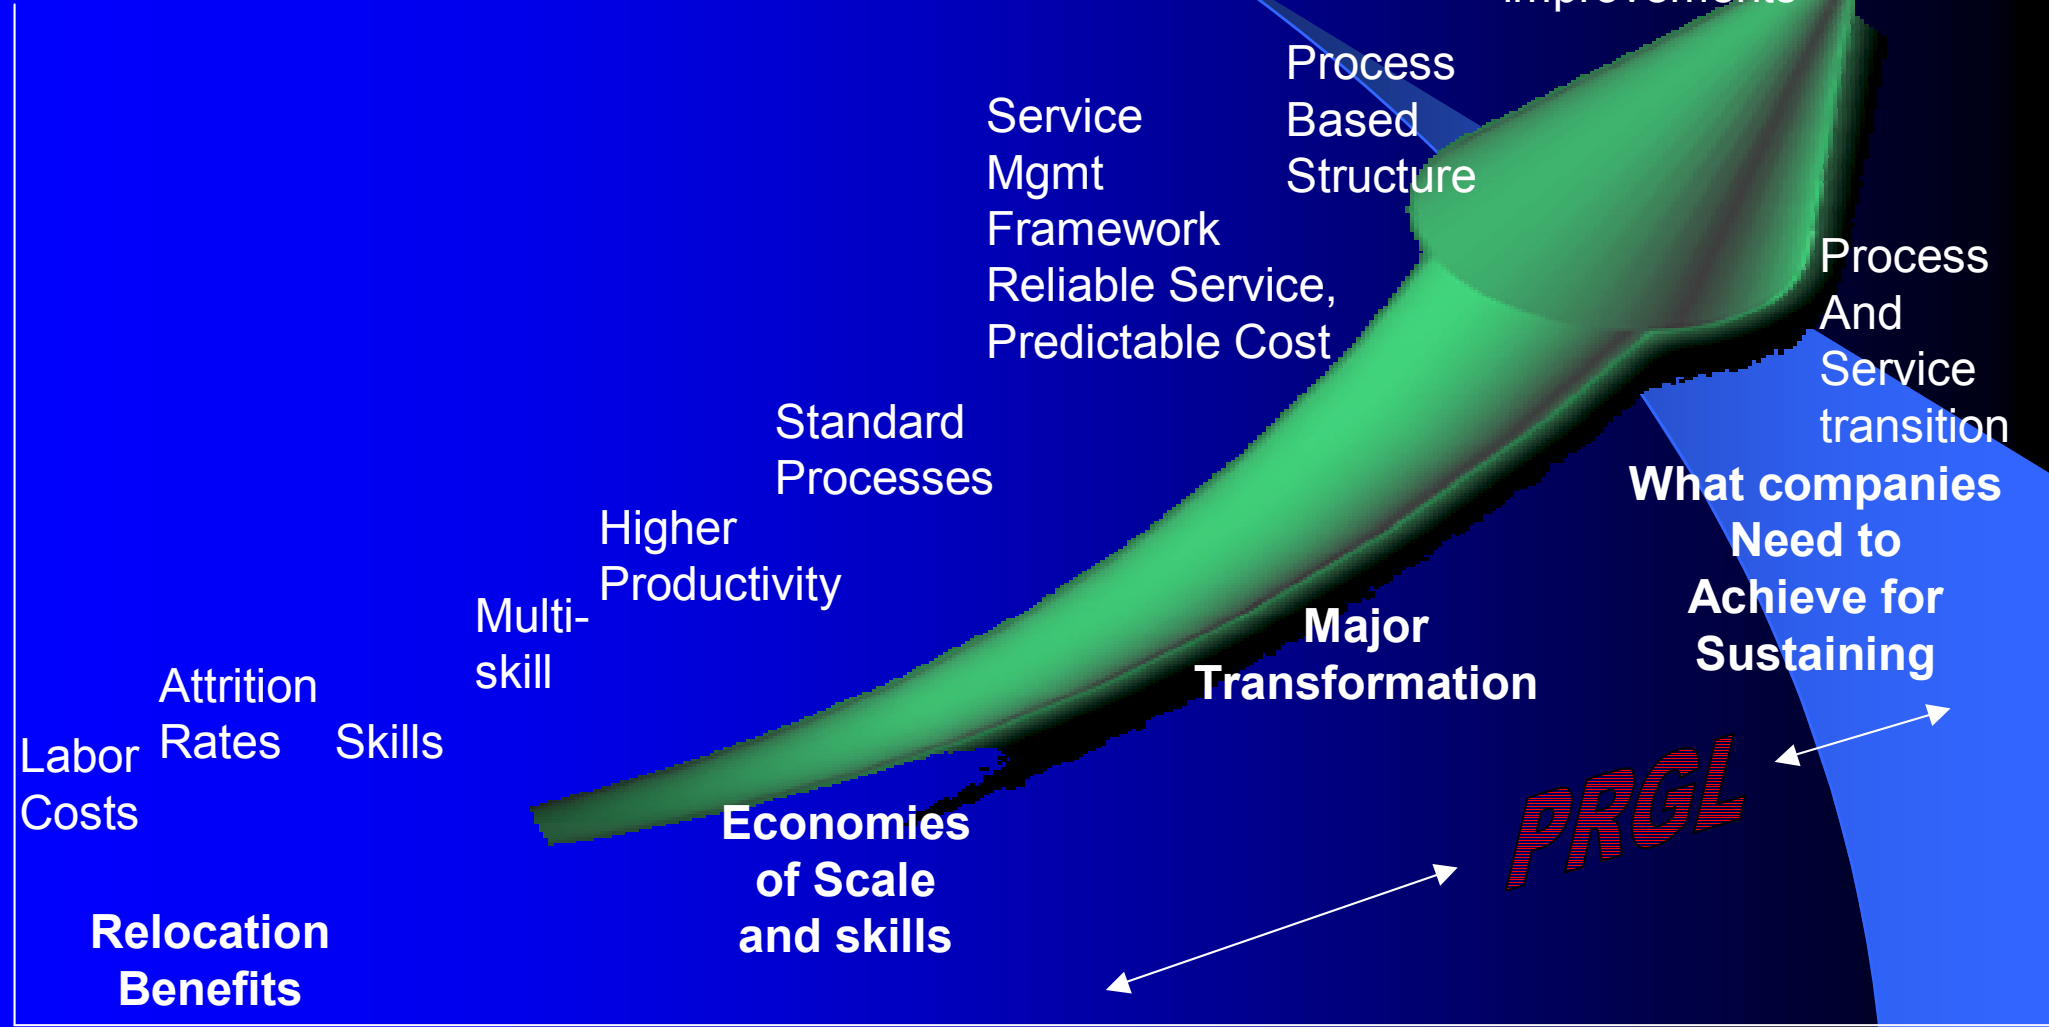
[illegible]

Process Based Structure

Service Mgmt Framework Reliable Service, Predictable Cost

Process And Service transition

Standard Processes

Higher Productivity

Multi-skill

Attrition Rates

Skills

Labor Costs

What companies Need to Achieve for Sustaining

Major Transformation

PRGL

Economies of Scale and skills

Relocation Benefits